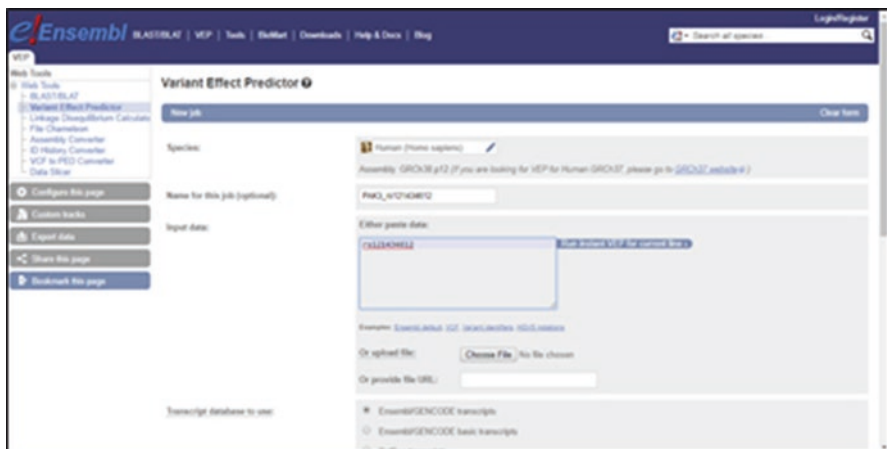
e! Ensembl BLAST/BLAT | VEP | Tools | BioMart | Downloads | Help & Docs | Blog

Login/Register

Search all species

VEP

Web Tools
Web Tools
BLAST/BLAT
Variant Effect Predictor
Linkage Disequilibrium Calculator
File Chameleon
Assembly Converter
ID History Converter
VCF to PED Converter
Data Slicer

Configure this page
Custom tracks
Export data
Share this page
Bookmark this page

Variant Effect Predictor

New job

Clear form

Species:

Human (Homo sapiens)

Assembly: GRCh38.p12 (If you are looking for VEP for Human GRCh37, please go to GRCh37 website.)

Name for this job (optional):

PAK3_rs121434612

Input data:

Either paste data:

rs121434612

Run instant VEP for current line »

Examples: Ensembl default, VCF, Variant identifiers, HGVS notations

Or upload file:

Choose File No file chosen

Or provide file URL:

Transcript database to use:

Ensembl/GENCODE transcripts

Ensembl/GENCODE basic transcripts